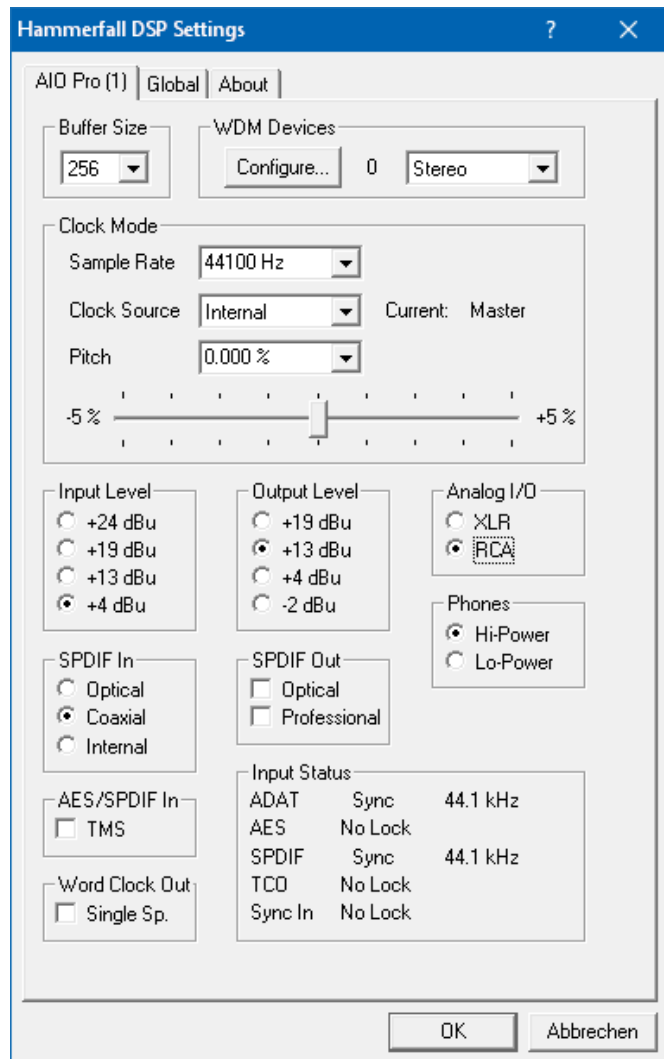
Hammerfall DSP Settings ? ✕

AIO Pro (1) | Global | About

Buffer Size
256

WDM Devices
Configure... 0 Stereo

Clock Mode
Sample Rate 44100 Hz
Clock Source Internal Current: Master
Pitch 0.000 %
-5 % +5 %

Input Level
+24 dBu
+19 dBu
+13 dBu
+4 dBu

Output Level
+19 dBu
+13 dBu
+4 dBu
-2 dBu

Analog I/O
XLR
RCA

Phones
Hi-Power
Lo-Power

SPDIF In
Optical
Coaxial
Internal

SPDIF Out
Optical
Professional

AES/SPDIF In
TMS

Input Status
| | | |
|---|---|---|
| ADAT | Sync | 44.1 kHz |
| AES | No Lock | |
| SPDIF | Sync | 44.1 kHz |
| TCO | No Lock | |
| Sync In | No Lock | |

Word Clock Out
Single Sp.

OK Abbrechen